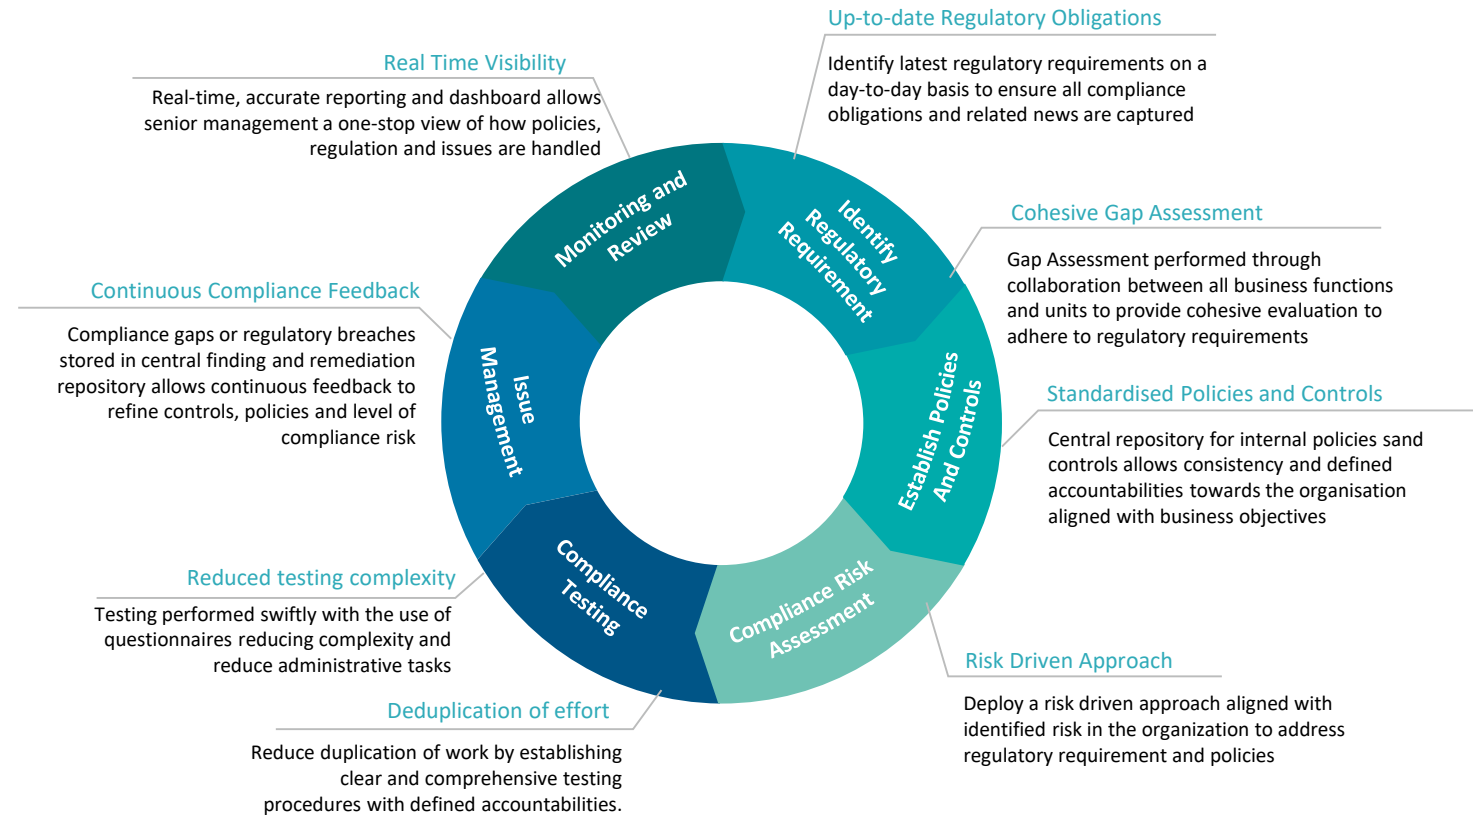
Up-to-date Regulatory Obligations

Identify latest regulatory requirements on a day-to-day basis to ensure all compliance obligations and related news are captured

Real Time Visibility

Real-time, accurate reporting and dashboard allows senior management a one-stop view of how policies, regulation and issues are handled

Monitoring and Review

Identify Regulatory Requirement

Cohesive Gap Assessment

Gap Assessment performed through collaboration between all business functions and units to provide cohesive evaluation to adhere to regulatory requirements

Continuous Compliance Feedback

Compliance gaps or regulatory breaches stored in central finding and remediation repository allows continuous feedback to refine controls, policies and level of compliance risk

Issue Management

Establish Policies And Controls

Standardised Policies and Controls

Central repository for internal policies sand controls allows consistency and defined accountabilities towards the organisation aligned with business objectives

Compliance Testing

Compliance Risk Assessment

Reduced testing complexity

Testing performed swiftly with the use of questionnaires reducing complexity and reduce administrative tasks

Risk Driven Approach

Deploy a risk driven approach aligned with identified risk in the organization to address regulatory requirement and policies

Deduplication of effort

Reduce duplication of work by establishing clear and comprehensive testing procedures with defined accountabilities.